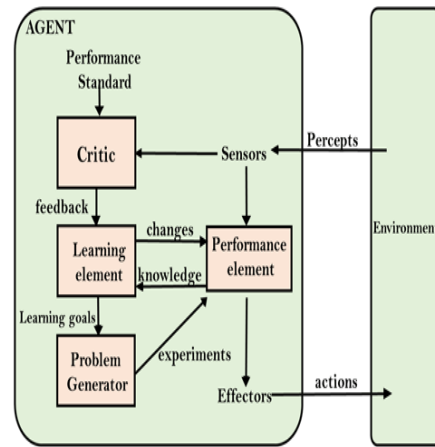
AGENT

Performance Standard

Critic

Sensors

Percepts

feedback

changes

Learning element

knowledge

Performance element

Environmen

Learning goals

Problem Generator

experiments

Effectors

actions